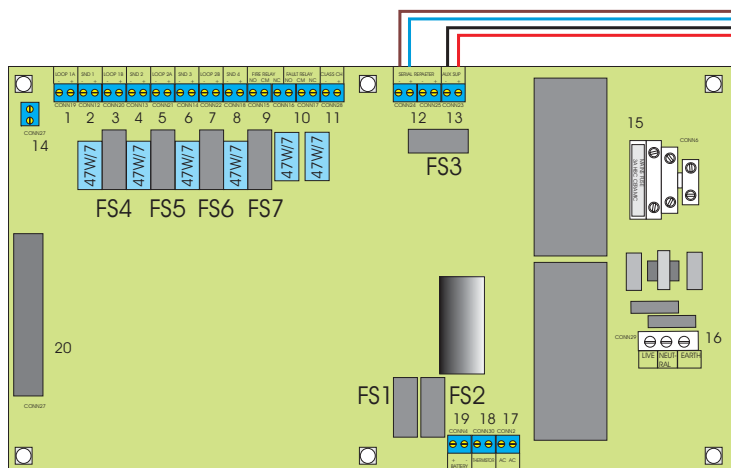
LOOP 1A
SND 1
LOOP 1B
SND 2
LOOP 2A
SND 3
LOOP 2B
SND 4
FIRE RELAY
NO CM NC
FAULT RELAY
NO CM NC
CLASS CH
CONN19 CONN12 CONN20 CONN13 CONN21 CONN14 CONN22 CONN18 CONN15 CONN16 CONN17 CONN28
1 2 3 4 5 6 7 8 9 10 11
CONN27
14
47W/7 47W/7 47W/7 47W/7 47W/7 47W/7
FS4 FS5 FS6 FS7
SERIAL REPEATER
AUX SUP
CONN24 CONN25 CONN23
12 13
FS3
15
CONN6
20
CONN27
CONN29
LIVE NEUTRAL EARTH
16
FS1 FS2
19 18 17
CONN4 CONN30 CONN2
BATTERY THERMISTOR AC AC